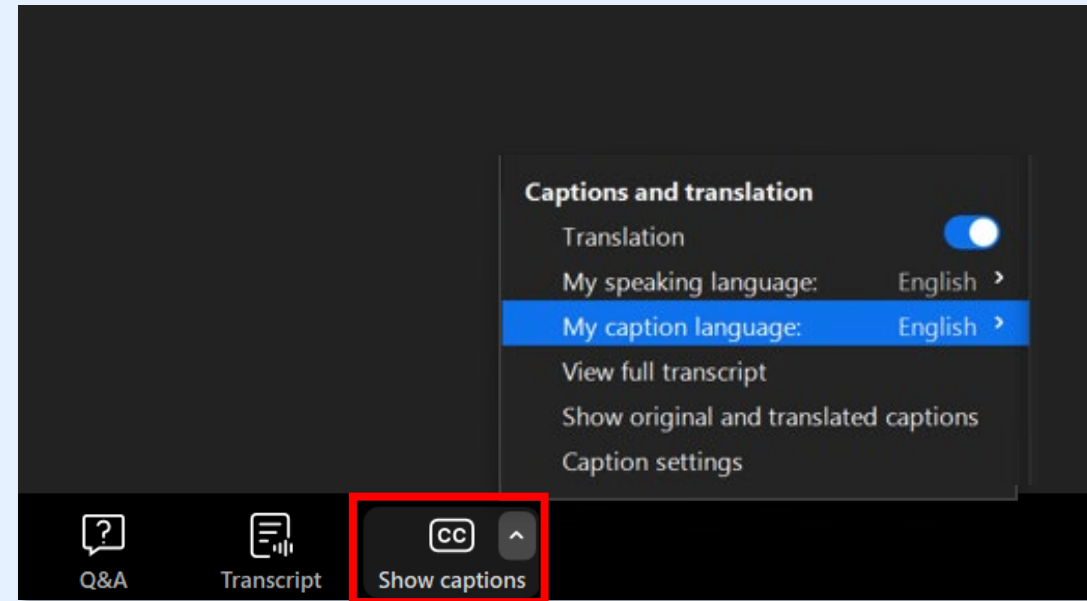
Captions and translation

Translation

My speaking language: English

My caption language: English

View full transcript

Show original and translated captions

Caption settings

?

Q&A

Transcript

CC

Show captions